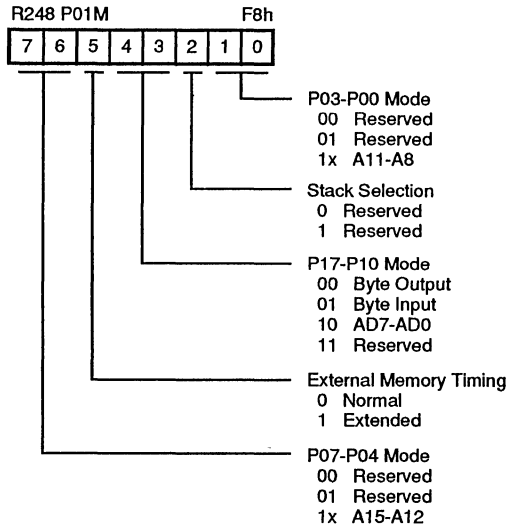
R248 P01M F8h

| 7 | 6 | 5 | 4 | 3 | 2 | 1 | 0 |
|---|---|---|---|---|---|---|---|

P03-P00 Mode
00 Reserved
01 Reserved
1x A11-A8

Stack Selection
0 Reserved
1 Reserved

P17-P10 Mode
00 Byte Output
01 Byte Input
10 AD7-AD0
11 Reserved

External Memory Timing
0 Normal
1 Extended

P07-P04 Mode
00 Reserved
01 Reserved
1x A15-A12